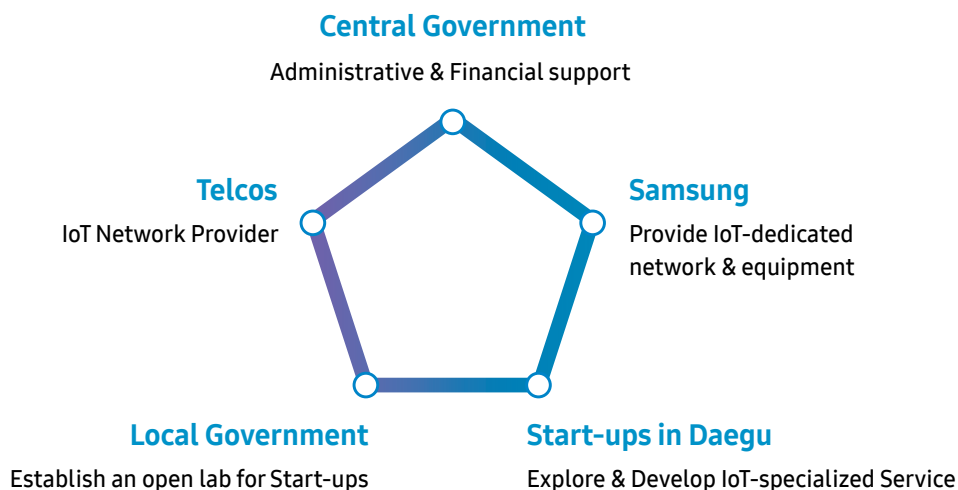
Central Government
Administrative & Financial support

Telcos
IoT Network Provider

Samsung
Provide IoT-dedicated network & equipment

Local Government
Establish an open lab for Start-ups

Start-ups in Daegu
Explore & Develop IoT-specialized Service